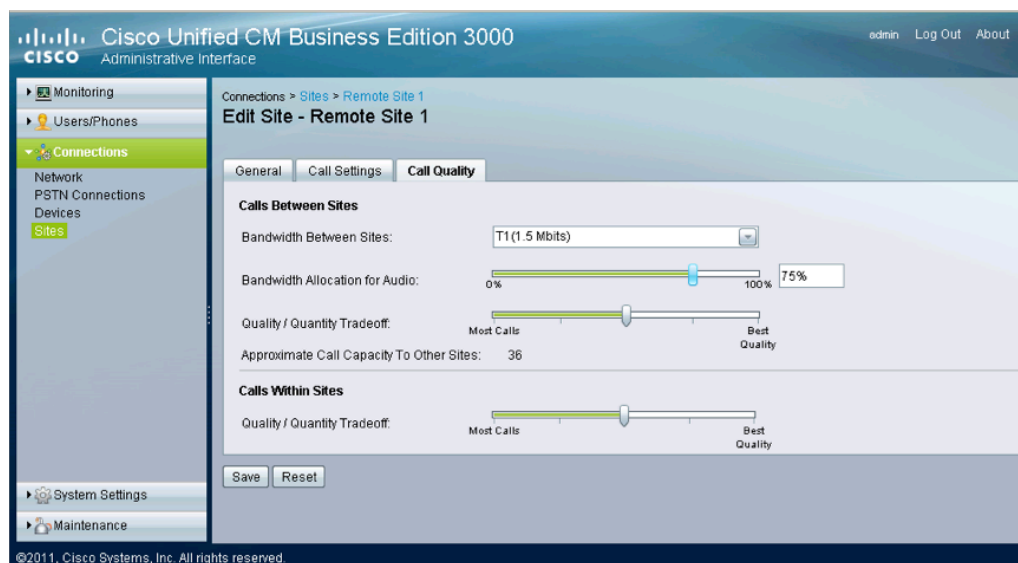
cisco Cisco Unified CM Business Edition 3000
Administrative Interface

admin Log Out About

Monitoring
Users/Phones
Connections
Network
PSTN Connections
Devices
Sites

System Settings
Maintenance

Connections > Sites > Remote Site 1
Edit Site - Remote Site 1

General Call Settings Call Quality

Calls Between Sites

Bandwidth Between Sites: T1(1.5 Mbits)

Bandwidth Allocation for Audio: 0% 100% 75%

Quality / Quantity Tradeoff: Most Calls Best Quality

Approximate Call Capacity To Other Sites: 36

Calls Within Sites

Quality / Quantity Tradeoff: Most Calls Best Quality

Save Reset

©2011, Cisco Systems, Inc. All rights reserved.